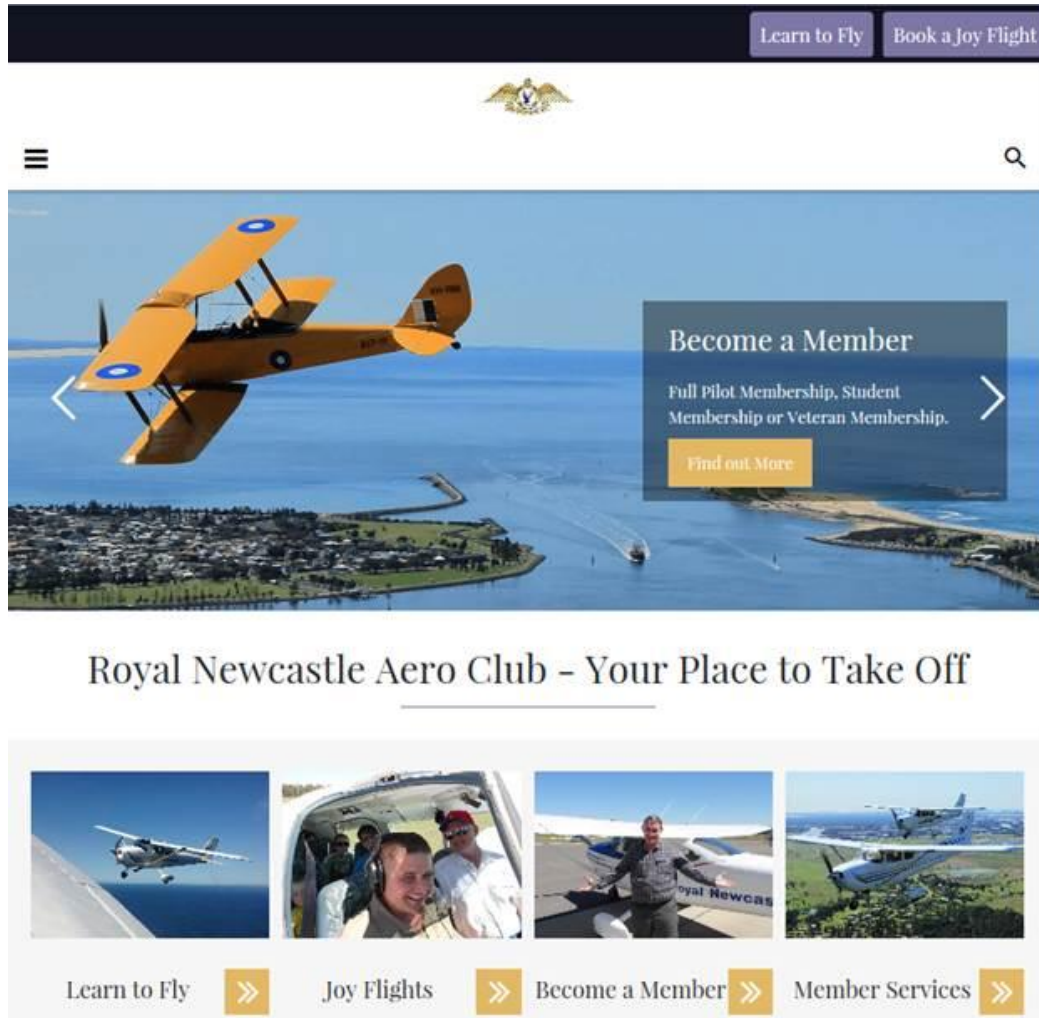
Learn to Fly Book a Joy Flight

Become a Member

Full Pilot Membership, Student Membership or Veteran Membership.

Find out More

Royal Newcastle Aero Club - Your Place to Take Off

oyal Newcas

Learn to Fly »

Joy Flights »

Become a Member »

Member Services »